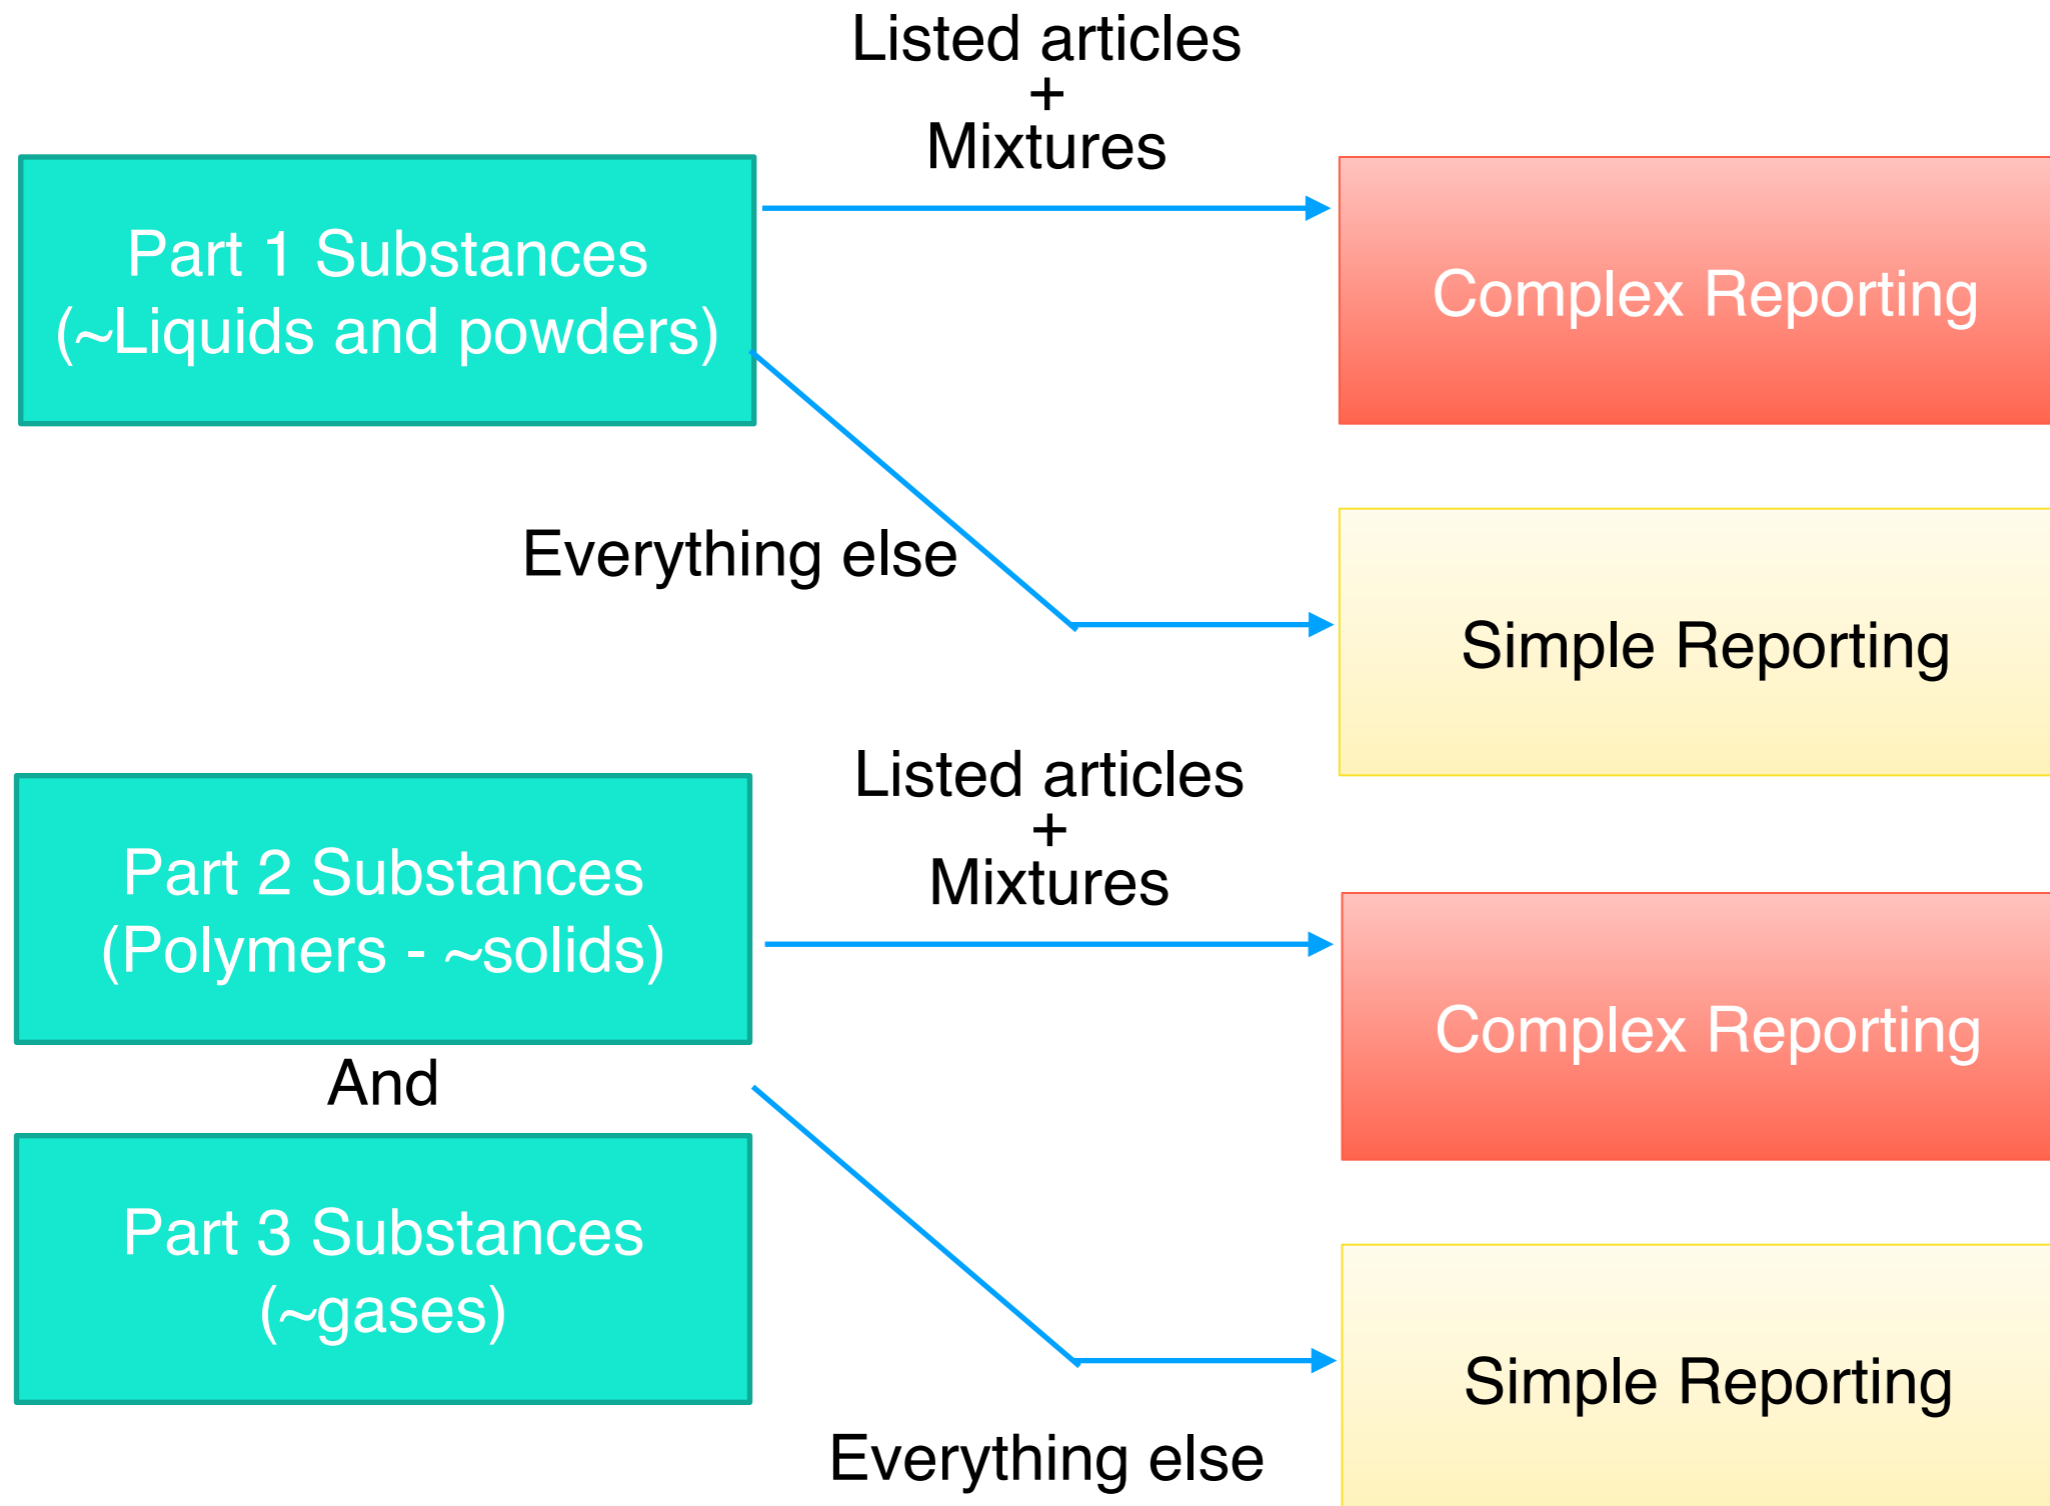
Listed articles
+
Mixtures

Part 1 Substances
(~Liquids and powders)

Complex Reporting

Everything else

Simple Reporting

Listed articles
+
Mixtures

Part 2 Substances
(Polymers - ~solids)

Complex Reporting

And

Part 3 Substances
(~gases)

Simple Reporting

Everything else